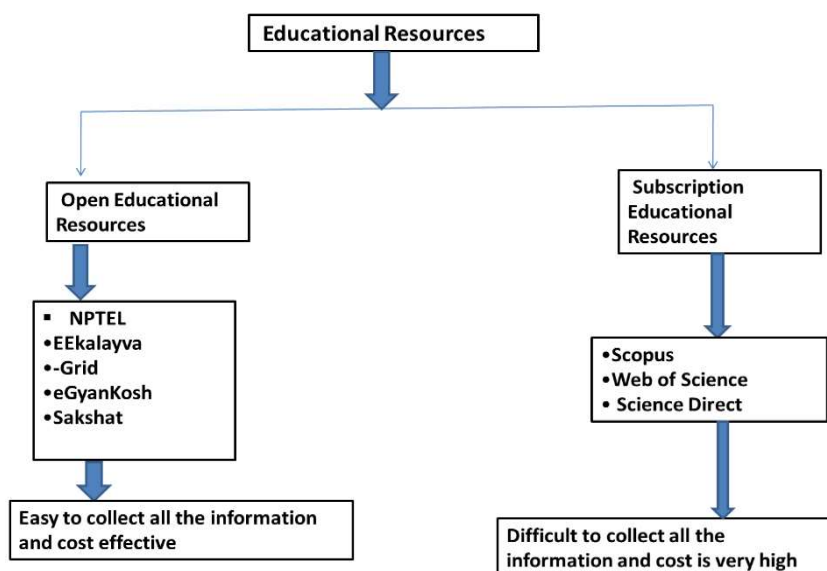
Educational Resources

Open Educational Resources

▪ NPTEL
•EEkalayva
•-Grid
•eGyanKosh
•Sakshat

Easy to collect all the information and cost effective

Subscription Educational Resources

•Scopus
•Web of Science
• Science Direct

Difficult to collect all the information and cost is very high